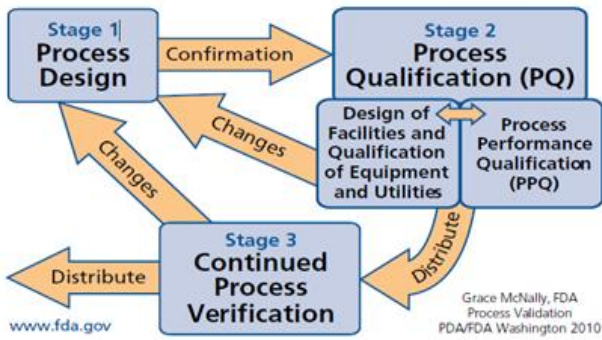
Stage 1
Process Design

Confirmation

Stage 2
Process Qualification (PQ)

Design of Facilities and Qualification of Equipment and Utilities

Process Performance Qualification (PPQ)

Changes

Changes

Distribute

Stage 3
Continued Process Verification

Distribute

www.fda.gov

Grace McNally, FDA
Process Validation
PDA/FDA Washington 2010